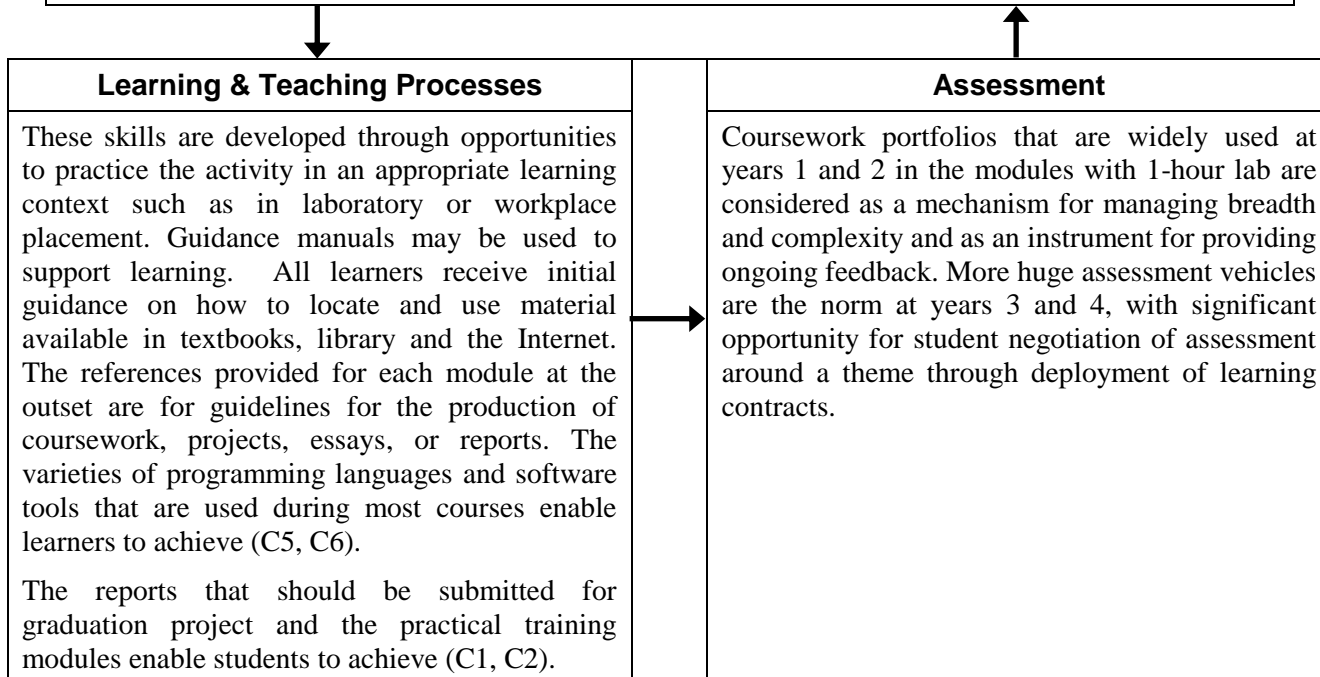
**Learning & Teaching Processes**

These skills are developed through opportunities to practice the activity in an appropriate learning context such as in laboratory or workplace placement. Guidance manuals may be used to support learning. All learners receive initial guidance on how to locate and use material available in textbooks, library and the Internet. The references provided for each module at the outset are for guidelines for the production of coursework, projects, essays, or reports. The varieties of programming languages and software tools that are used during most courses enable learners to achieve (C5, C6).

The reports that should be submitted for graduation project and the practical training modules enable students to achieve (C1, C2).

**Assessment**

Coursework portfolios that are widely used at years 1 and 2 in the modules with 1-hour lab are considered as a mechanism for managing breadth and complexity and as an instrument for providing ongoing feedback. More huge assessment vehicles are the norm at years 3 and 4, with significant opportunity for student negotiation of assessment around a theme through deployment of learning contracts.